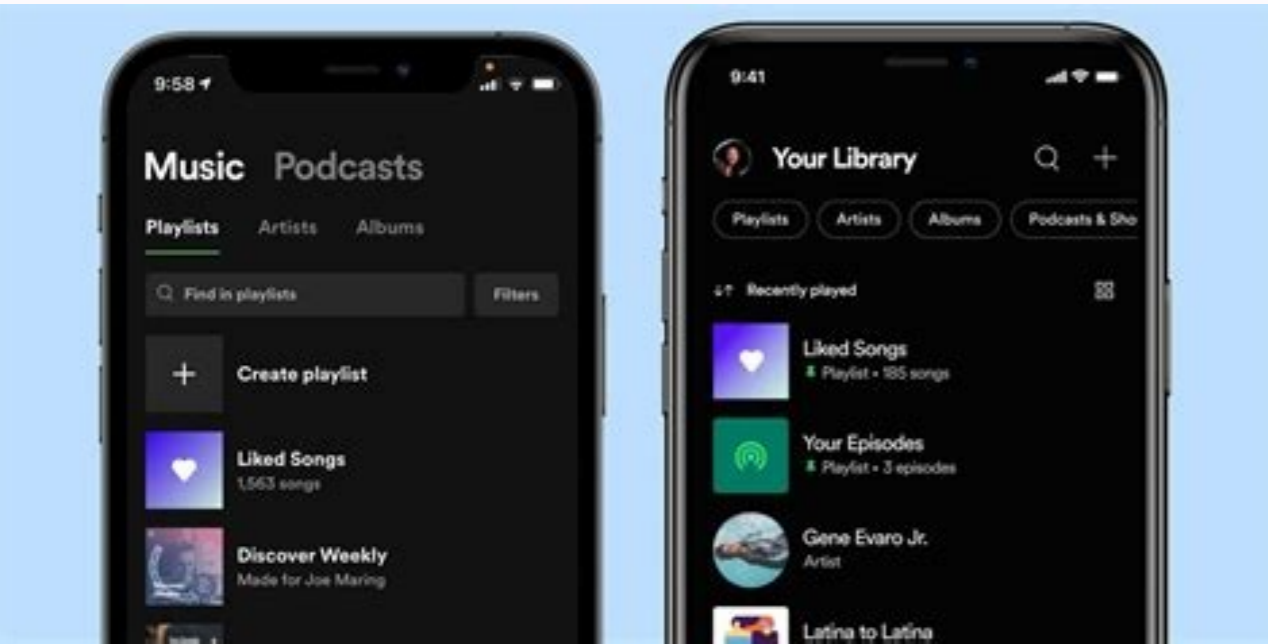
9:58

Music Podcasts

Playlists Artists Albums

Find in playlists

Filters

Create playlist

Liked Songs
1,563 songs

Discover Weekly
Made for Joe Maring

9:41

Your Library

Playlists Artists Albums Podcasts & Sho

Recently played

Liked Songs
Playlist • 185 songs

Your Episodes
Playlist • 3 episodes

Gene Evaro Jr.
Artist

Latina to Latina